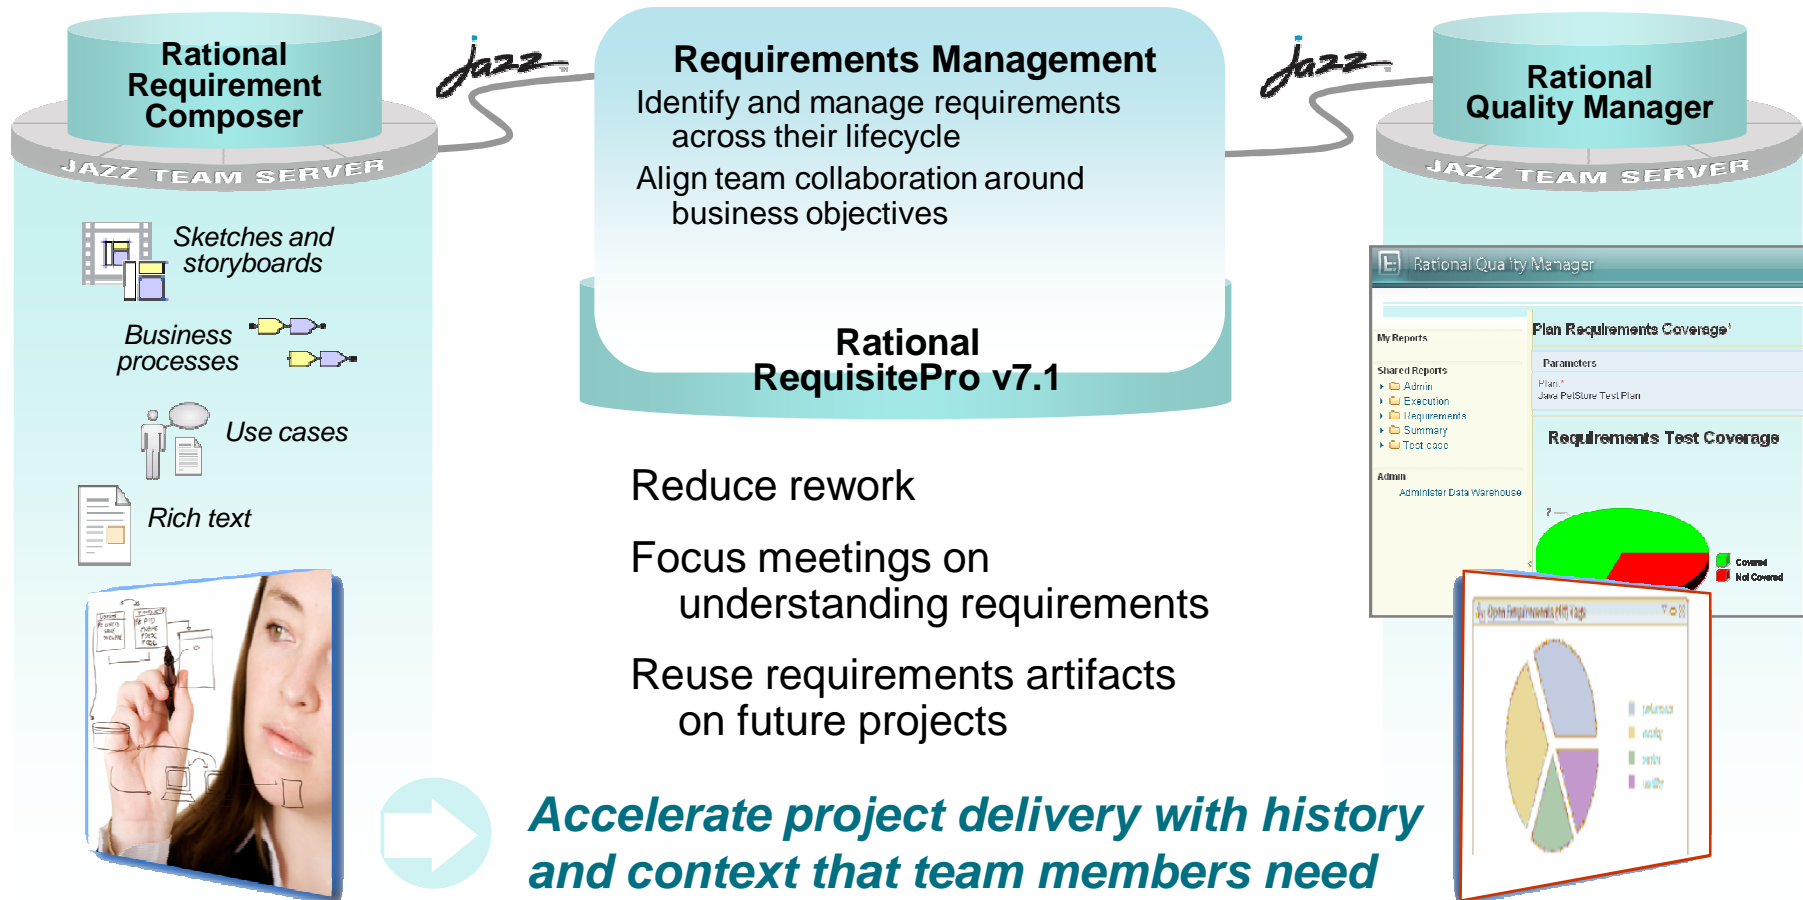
Rational Requirement Composer

JAZZ TEAM SERVER

Sketches and storyboards

Business processes

Use cases

Rich text

jazz

Requirements Management

Identify and manage requirements across their lifecycle

Align team collaboration around business objectives

Rational RequisitePro v7.1

Reduce rework

Focus meetings on understanding requirements

Reuse requirements artifacts on future projects

Accelerate project delivery with history and context that team members need

jazz

Rational Quality Manager

JAZZ TEAM SERVER

Rational Quality Manager

My Reports

Shared Reports

Admin

Execution

Requirements

Summary

Test case

Admin

Administer Data Warehouse

Plan Requirements Coverage

Parameters

Plan:*

Java PetStore Test Plan

Requirements Test Coverage

Covered

Not Covered

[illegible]